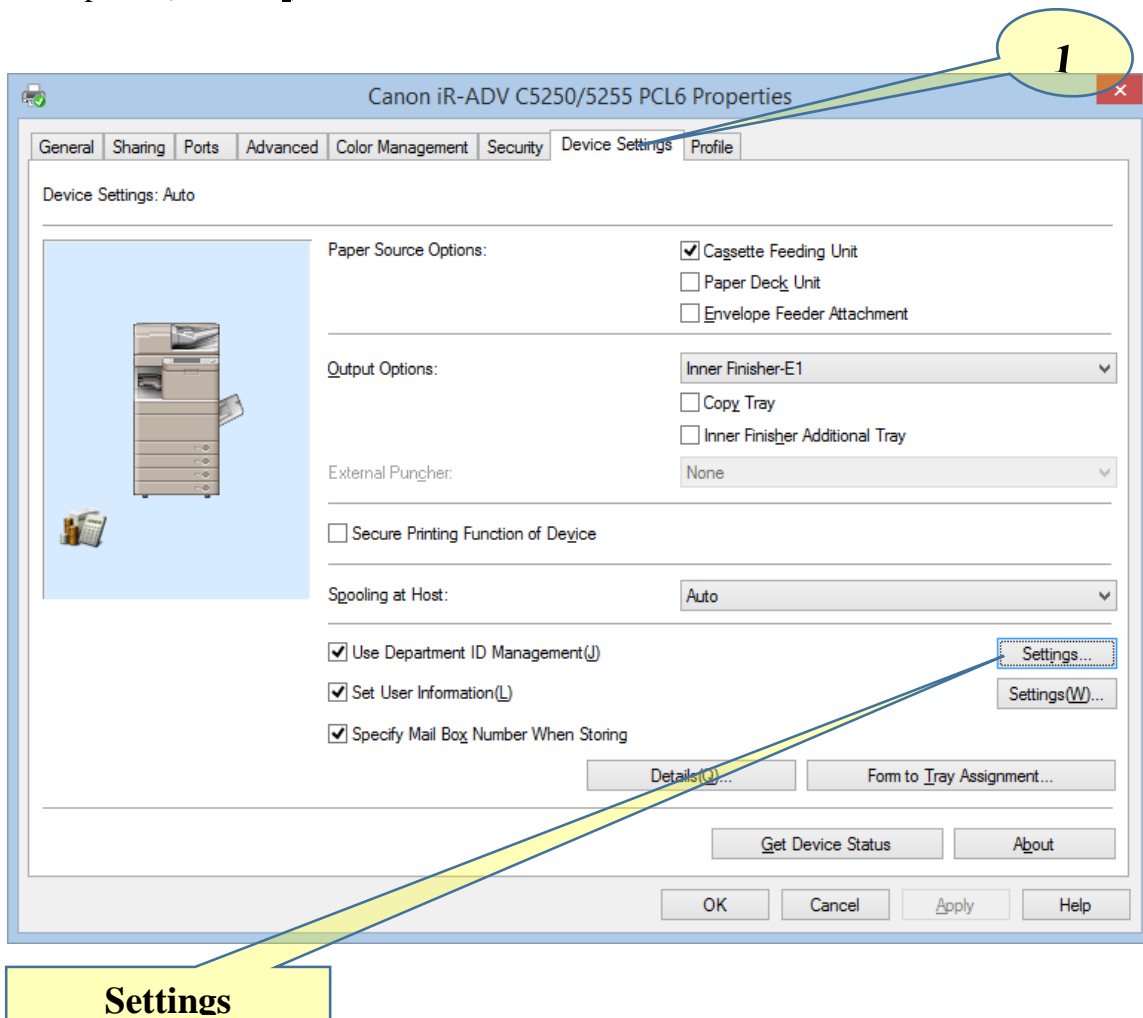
1

Canon iR-ADV C5250/5255 PCL6 Properties

General | Sharing | Ports | Advanced | Color Management | Security | Device Settings | Profile

Device Settings: Auto

Paper Source Options:
Cassette Feeding Unit
Paper Deck Unit
Envelope Feeder Attachment

Output Options: Inner Finisher-E1
Copy Tray
Inner Finisher Additional Tray

External Puncher: None

Secure Printing Function of Device

Spooling at Host: Auto

Use Department ID Management(J) Settings...
Set User Information(L) Settings(W)...
Specify Mail Box Number When Storing

Details(Q)... Form to Tray Assignment...

Get Device Status About

OK Cancel Apply Help

Settings